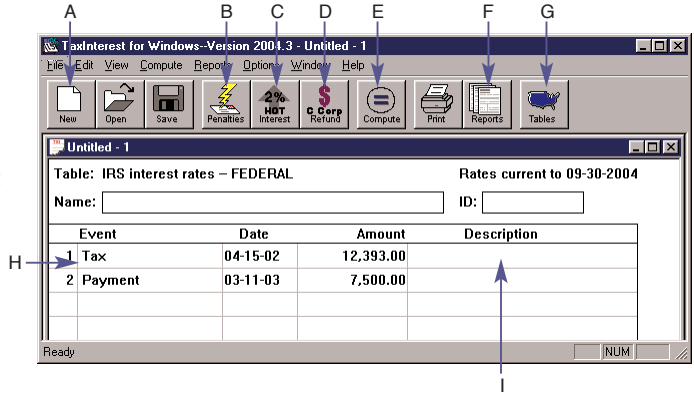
A B C D E F G

TaxInterest for Windows--Version 2004.3 - Untitled - 1

File Edit View Compute Reports Options Window Help

New Open Save Penalties 2% HOT Interest C Corp Refund Compute Print Reports Tables

Untitled - 1

Table: IRS interest rates – FEDERAL

Rates current to 09-30-2004

Name:

ID:

| | Event | Date | Amount | Description |
|---|---|---|---|---|
| 1 | Tax | 04-15-02 | 12,393.00 | |
| 2 | Payment | 03-11-03 | 7,500.00 | |
| | | | | |
| | | | | |

H

Ready NUM

I